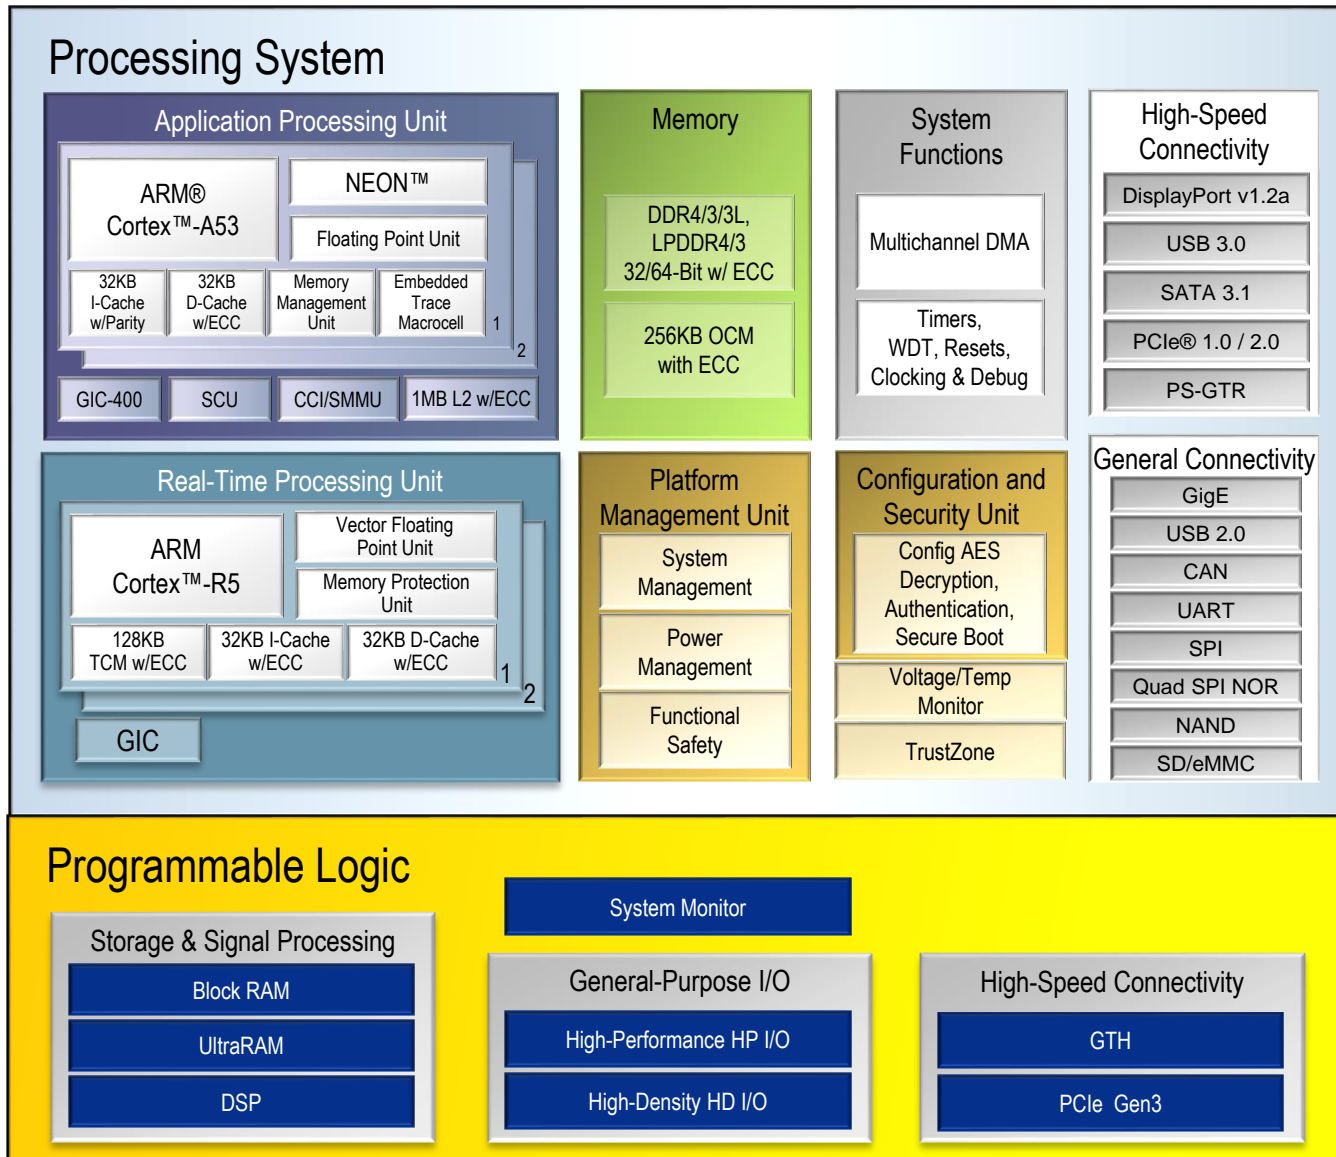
Processing System

Application Processing Unit

ARM®
Cortex™-A53

NEON™

Floating Point Unit

32KB
I-Cache
w/Parity

32KB
D-Cache
w/ECC

Memory
Management
Unit

Embedded
Trace
Macrocell

1

2

GIC-400

SCU

CCI/SMMU

1MB L2 w/ECC

Memory

DDR4/3/3L,
LPDDR4/3
32/64-Bit w/ ECC

256KB OCM
with ECC

System
Functions

Multichannel DMA

Timers,
WDT, Resets,
Clocking & Debug

High-Speed
Connectivity

DisplayPort v1.2a

USB 3.0

SATA 3.1

PCIe® 1.0 / 2.0

PS-GTR

Real-Time Processing Unit

ARM
Cortex™-R5

Vector Floating
Point Unit

Memory Protection
Unit

128KB
TCM w/ECC

32KB I-Cache
w/ECC

32KB D-Cache
w/ECC

1

2

GIC

Platform
Management Unit

System
Management

Power
Management

Functional
Safety

Configuration and
Security Unit

Config AES
Decryption,
Authentication,
Secure Boot

Voltage/Temp
Monitor

TrustZone

General Connectivity

GigE

USB 2.0

CAN

UART

SPI

Quad SPI NOR

NAND

SD/eMMC

Programmable Logic

System Monitor

Storage & Signal Processing

Block RAM

UltraRAM

DSP

General-Purpose I/O

High-Performance HP I/O

High-Density HD I/O

High-Speed Connectivity

GTH

PCIe Gen3